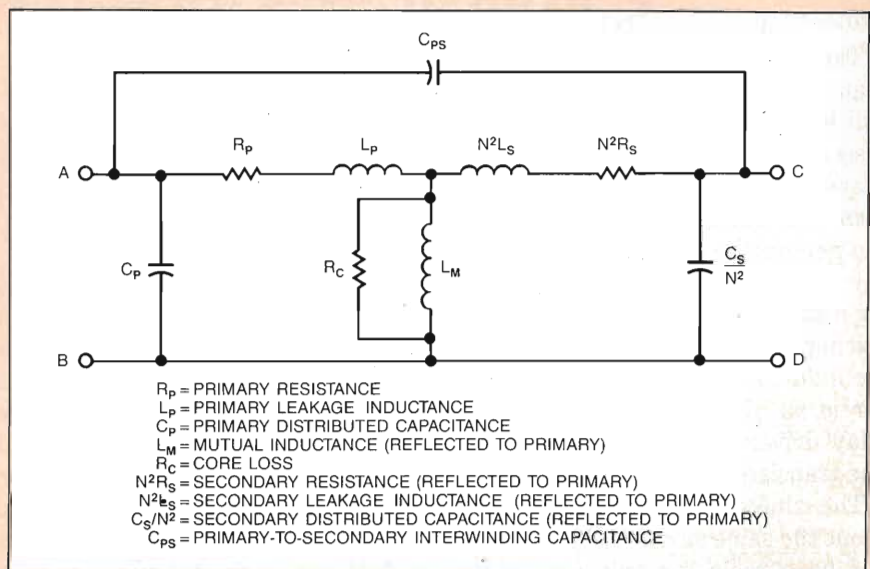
$C_{PS}$

A

$R_P$

$L_P$

$N^2L_S$

$N^2R_S$

C

$C_P$

$R_C$

$L_M$

$\frac{C_S}{N^2}$

B

D

$R_P$ = PRIMARY RESISTANCE
$L_P$ = PRIMARY LEAKAGE INDUCTANCE
$C_P$ = PRIMARY DISTRIBUTED CAPACITANCE
$L_M$ = MUTUAL INDUCTANCE (REFLECTED TO PRIMARY)
$R_C$ = CORE LOSS
$N^2R_S$ = SECONDARY RESISTANCE (REFLECTED TO PRIMARY)
$N^2L_S$ = SECONDARY LEAKAGE INDUCTANCE (REFLECTED TO PRIMARY)
$C_S/N^2$ = SECONDARY DISTRIBUTED CAPACITANCE (REFLECTED TO PRIMARY)
$C_{PS}$ = PRIMARY-TO-SECONDARY INTERWINDING CAPACITANCE